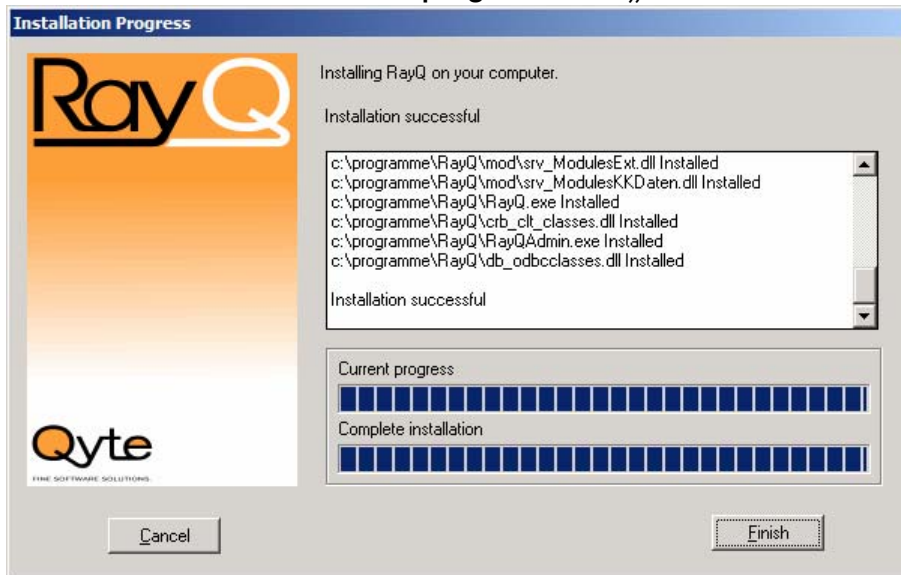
Installation Progress

RayQ

Qyte
FINE SOFTWARE SOLUTIONS

Installing RayQ on your computer.

Installation successful

c:\programme\RayQ\mod\srv_ModulesExt.dll Installed
c:\programme\RayQ\mod\srv_ModulesKKDaten.dll Installed
c:\programme\RayQ\RayQ.exe Installed
c:\programme\RayQ\crb_clt_classes.dll Installed
c:\programme\RayQ\RayQAdmin.exe Installed
c:\programme\RayQ\db_odbcclasses.dll Installed

Installation successful

Current progress

Complete installation

Cancel

Finish